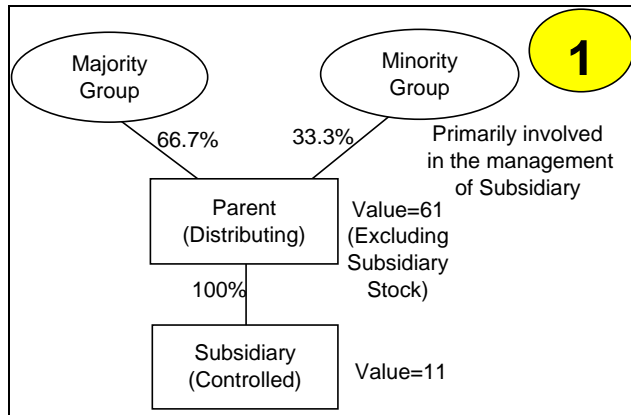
1

Majority Group

Minority Group

66.7%

33.3%

Primarily involved in the management of Subsidiary

Parent (Distributing)

Value=61 (Excluding Subsidiary Stock)

100%

Subsidiary (Controlled)

Value=11